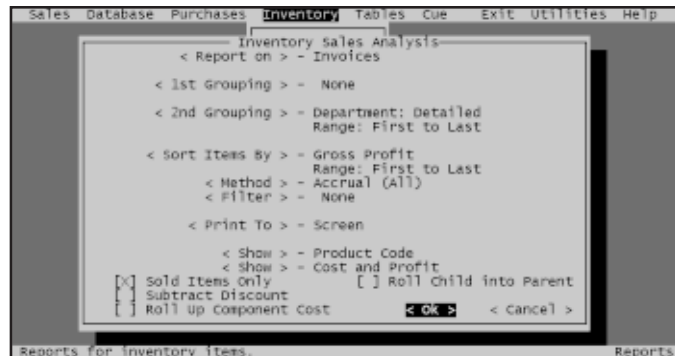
Sales Database Purchases Inventory Tables Cue Exit Utilities Help

Inventory Sales Analysis

< Report on > - Invoices

< 1st Grouping > - None

< 2nd Grouping > - Department: Detailed
Range: First to Last

< Sort Items By > - Gross Profit
Range: First to Last

< Method > - Accrual (All)

< Filter > - None

< Print To > - Screen

< Show > - Product Code

< Show > - Cost and Profit

[X] Sold Items Only [ ] Roll Child into Parent

[ ] Subtract Discount

[ ] Roll Up Component Cost < OK > < Cancel >

Reports for inventory items. Reports